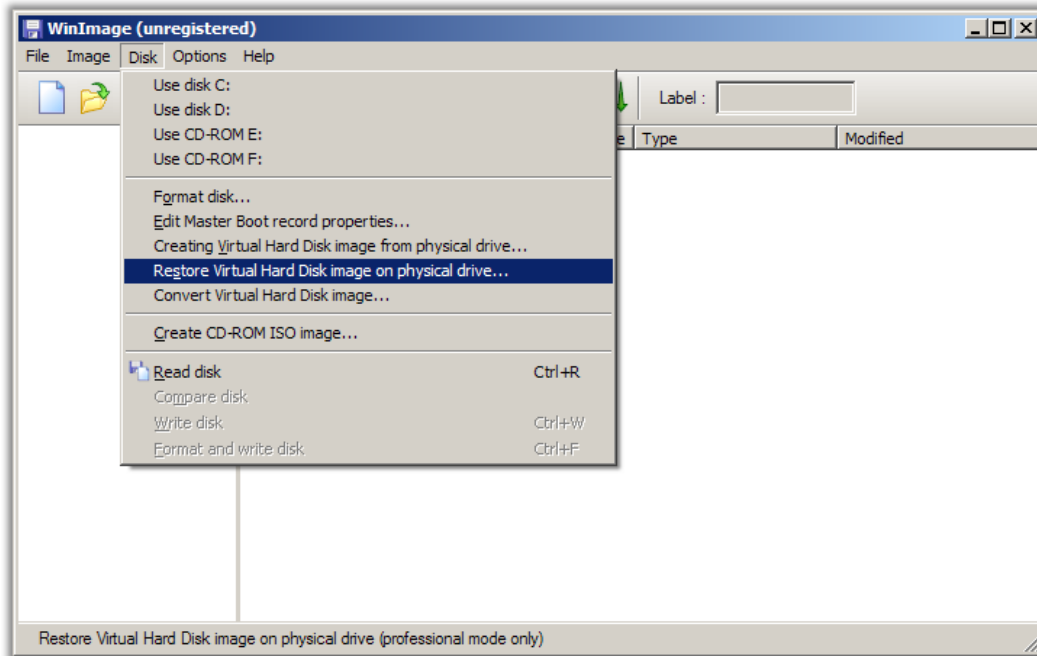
WinImage (unregistered)

File Image Disk Options Help

Label :

e Type Modified

Use disk C:
Use disk D:
Use CD-ROM E:
Use CD-ROM F:

Format disk...
Edit Master Boot record properties...
Creating Virtual Hard Disk image from physical drive...
Restore Virtual Hard Disk image on physical drive...
Convert Virtual Hard Disk image...

Create CD-ROM ISO image...

Read disk Ctrl+R
Compare disk
Write disk Ctrl+W
Format and write disk Ctrl+F

Restore Virtual Hard Disk image on physical drive (professional mode only)